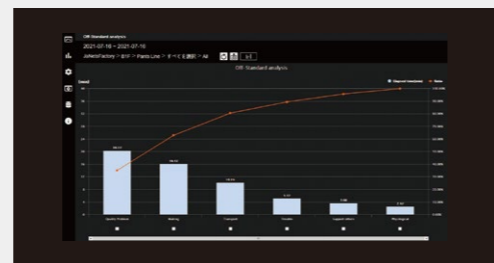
OR Standard analysis

2021-07-16 ~ 2021-07-16

JoheisFactory > 全体 > Pareto Line > すべてを選択 > All

OR Standard analysis

Count

Elapsed time(min)

Ratio

Quality Problem

Waiting

Transport

Trouble

Logged status

Planning lost